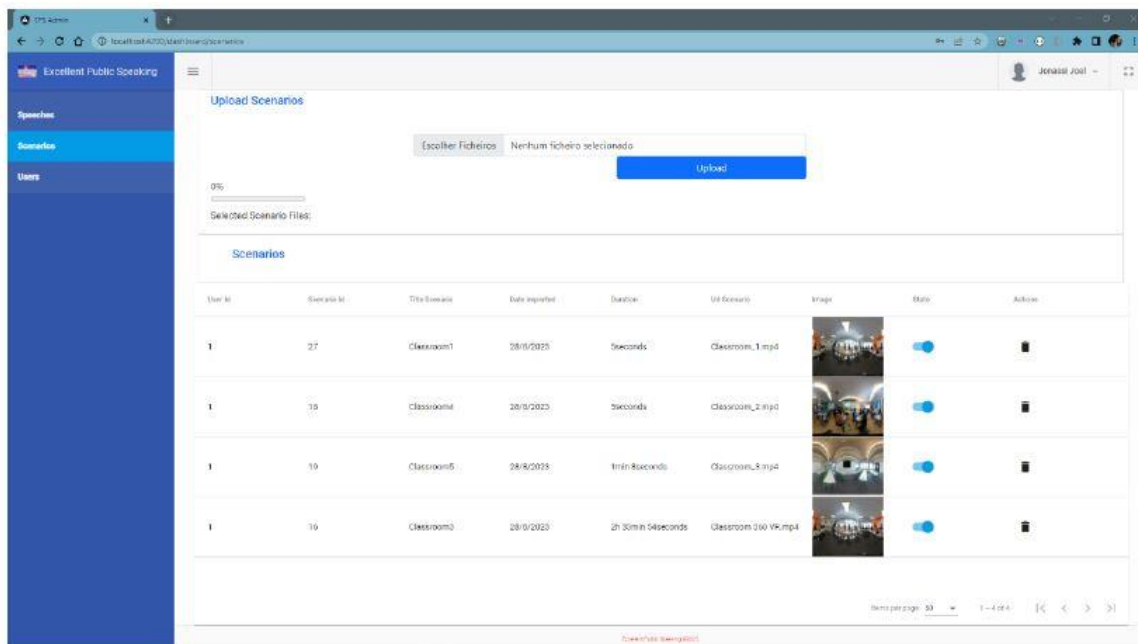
EPS Admin
localhost:4200/dashboard/scenarios

Excellent Public Speaking
Jonassi Joel

Speeches
Scenarios
Users

Upload Scenarios

Escolher Ficheiros Nenhum ficheiro selecionado
Upload

0%

Selected Scenario Files:

Scenarios

| User Id | Scenario Id | Title Scenario | Date imported | Duration | Url Scenario | Image | State | Actions |
|---|---|---|---|---|---|---|---|---|
| 1 | 27 | Classroom1 | 28/8/2023 | 5seconds | Classroom_1.mp4 | | | |
| 1 | 15 | Classroom4 | 28/8/2023 | 5seconds | Classroom_2.mp4 | | | |
| 1 | 10 | Classroom5 | 28/8/2023 | 1min 8seconds | Classroom_3.mp4 | | | |
| 1 | 16 | Classroom3 | 28/8/2023 | 2h 30min 54seconds | Classroom 360 VR.mp4 | | | |

Items per page: 50 1 – 4 of 4

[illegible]